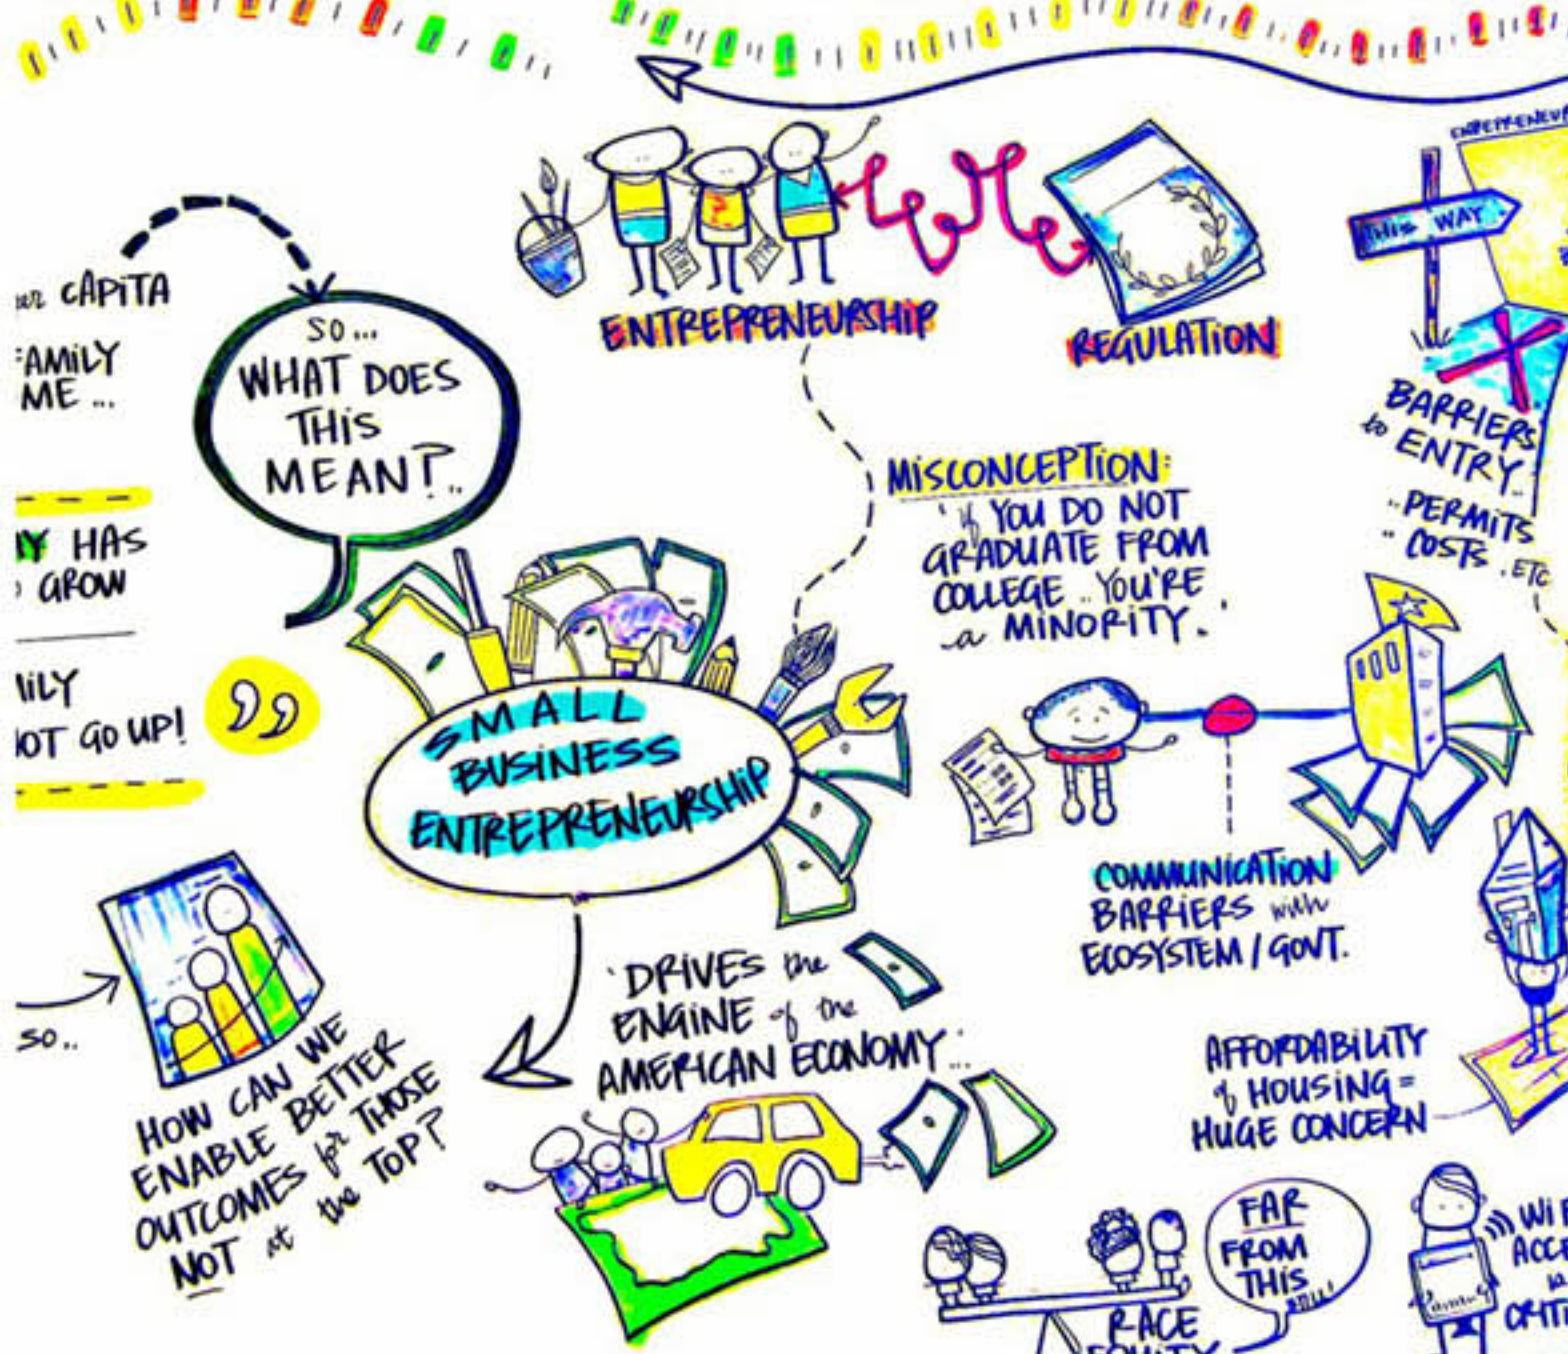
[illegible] CAPITA

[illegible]AMILY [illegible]ME...

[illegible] HAS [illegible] GROW

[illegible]ILY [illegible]OT GO UP!

SO.. WHAT DOES THIS MEAN?..

ENTREPRENEURSHIP

REGULATION

THIS WAY

ENTREPRENEUR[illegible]

BARRIERS to ENTRY

- PERMITS
- COSTS .ETC

MISCONCEPTION: 'if YOU DO NOT GRADUATE FROM COLLEGE.. YOU'RE a MINORITY.'

SMALL BUSINESS ENTREPRENEURSHIP

COMMUNICATION BARRIERS with ECOSYSTEM / GOVT.

SO..

HOW CAN WE ENABLE BETTER OUTCOMES for THOSE NOT at the TOP?

'DRIVES the ENGINE of the AMERICAN ECONOMY'...

AFFORDABILITY of HOUSING = HUGE CONCERN

FAR FROM THIS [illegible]

RACE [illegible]

WI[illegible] ACC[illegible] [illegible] CRITI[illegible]